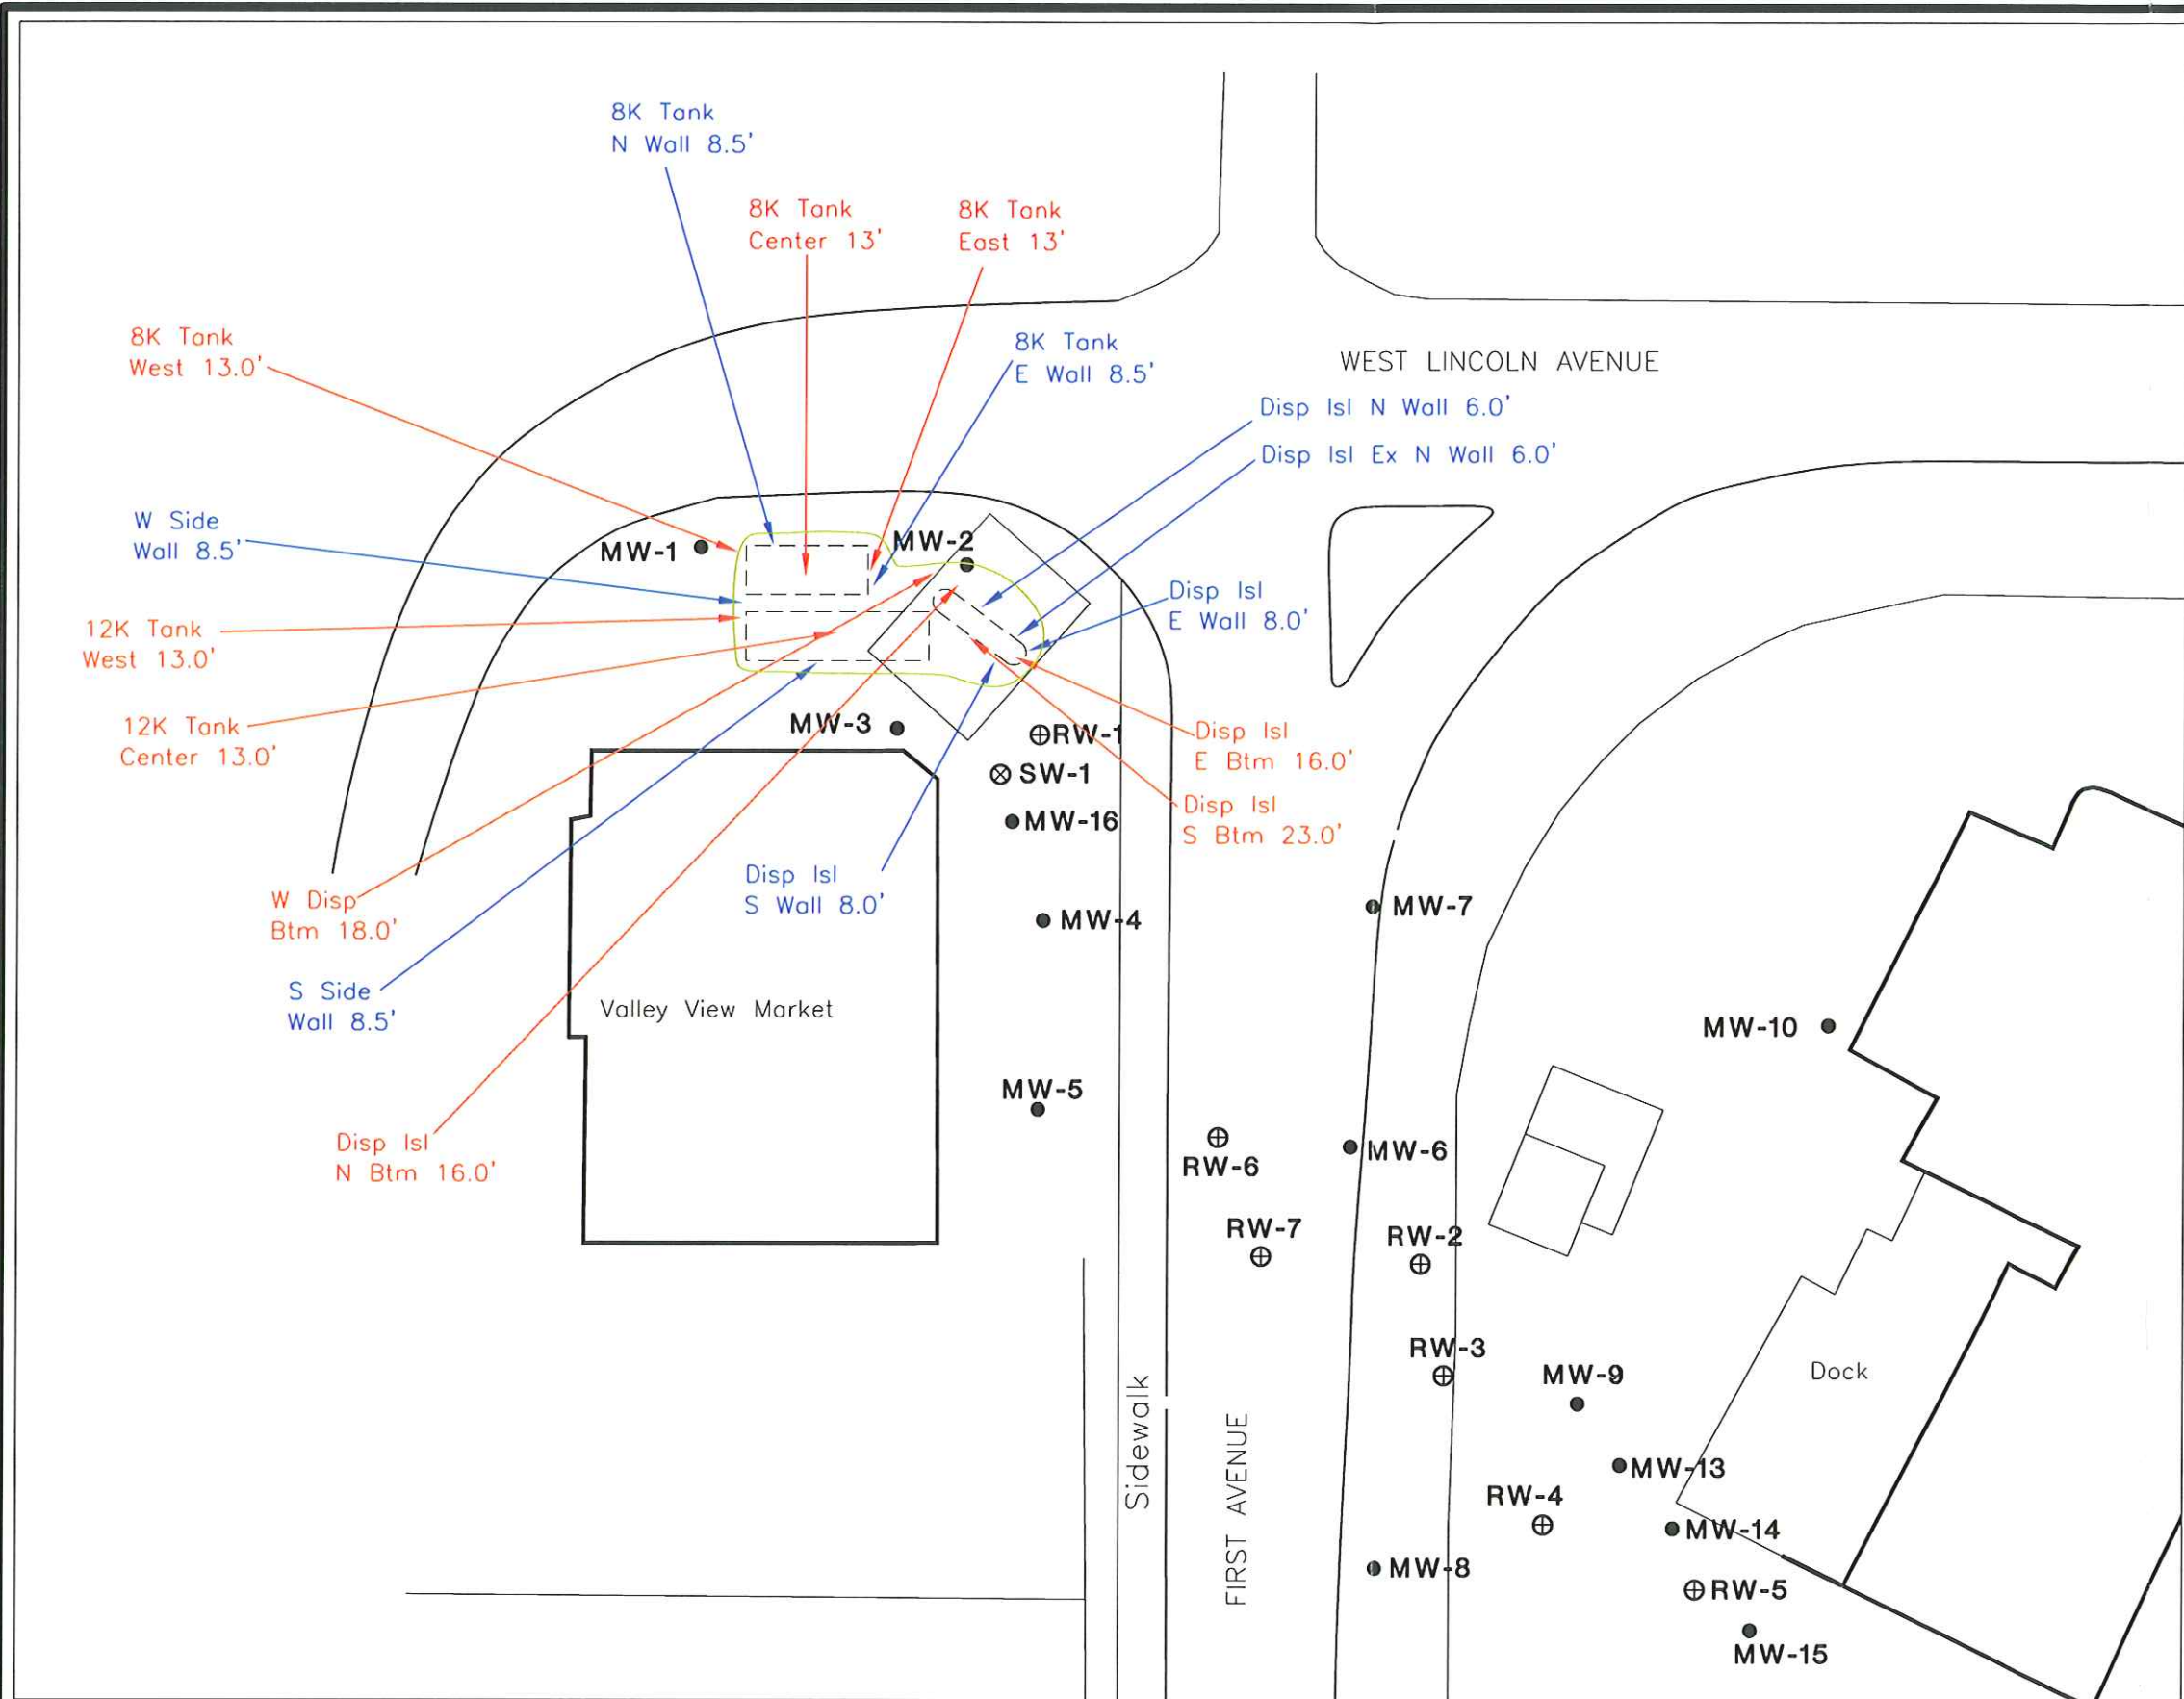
8K Tank
N Wall 8.5'

8K Tank
Center 13'

8K Tank
East 13'

8K Tank
West 13.0'

8K Tank
E Wall 8.5'

WEST LINCOLN AVENUE

Disp Isl N Wall 6.0'

Disp Isl Ex N Wall 6.0'

W Side
Wall 8.5'

MW-1

MW-2

Disp Isl
E Wall 8.0'

12K Tank
West 13.0'

12K Tank
Center 13.0'

MW-3

RW-1

Disp Isl
E Btm 16.0'

SW-1

Disp Isl
S Btm 23.0'

MW-16

Disp Isl
S Wall 8.0'

W Disp
Btm 18.0'

MW-7

MW-4

S Side
Wall 8.5'

Valley View Market

MW-10

MW-5

Disp Isl
N Btm 16.0'

RW-6

MW-6

RW-7

RW-2

RW-3

MW-9

Dock

MW-13

RW-4

MW-14

Sidewalk

FIRST AVENUE

MW-8

RW-5

MW-15